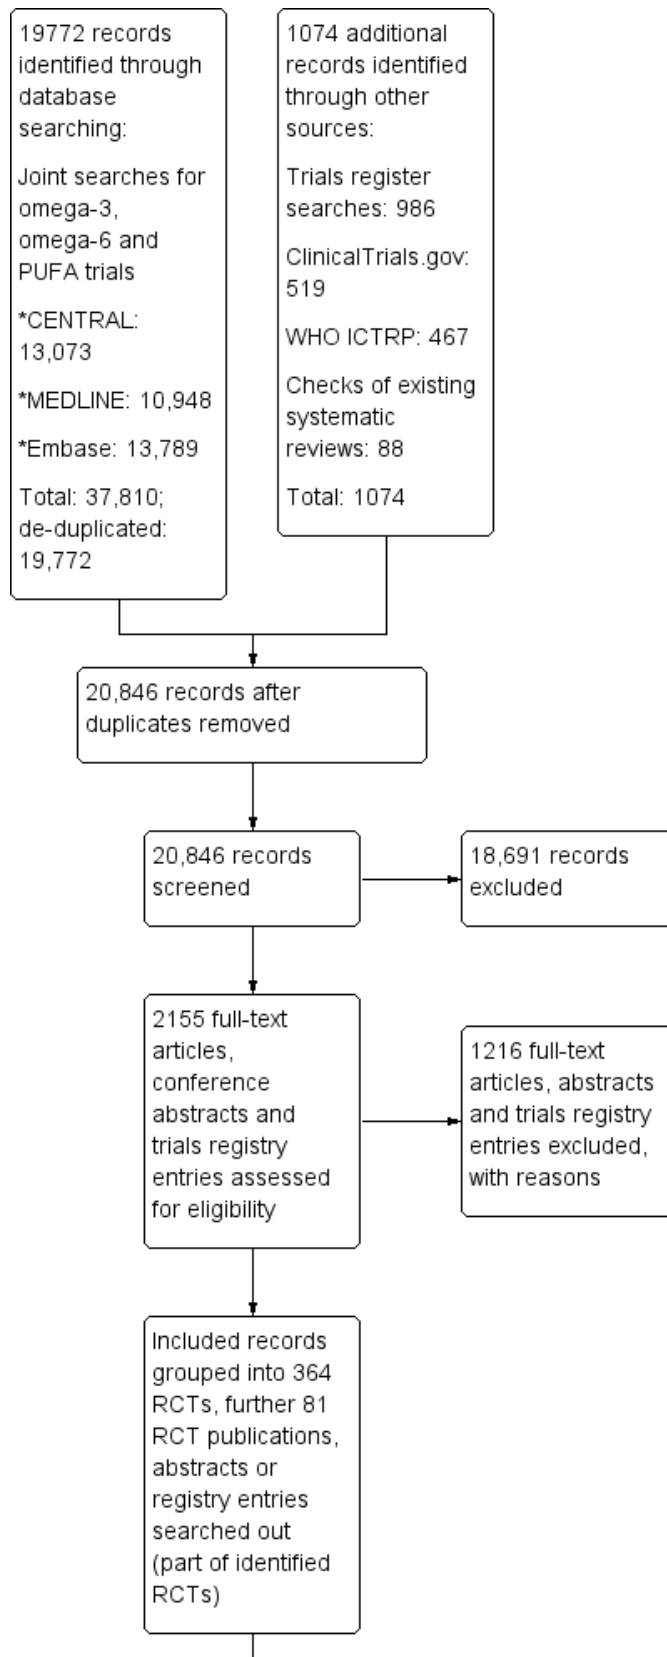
19772 records identified through database searching:

Joint searches for omega-3, omega-6 and PUFA trials

*CENTRAL: 13,073

*MEDLINE: 10,948

*Embase: 13,789

Total: 37,810; de-duplicated: 19,772

1074 additional records identified through other sources:

Trials register searches: 986

ClinicalTrials.gov: 519

WHO ICTRP: 467

Checks of existing systematic reviews: 88

Total: 1074

20,846 records after duplicates removed

20,846 records screened

18,691 records excluded

2155 full-text articles, conference abstracts and trials registry entries assessed for eligibility

1216 full-text articles, abstracts and trials registry entries excluded, with reasons

Included records grouped into 364 RCTs, further 81 RCT publications, abstracts or registry entries searched out (part of identified RCTs)